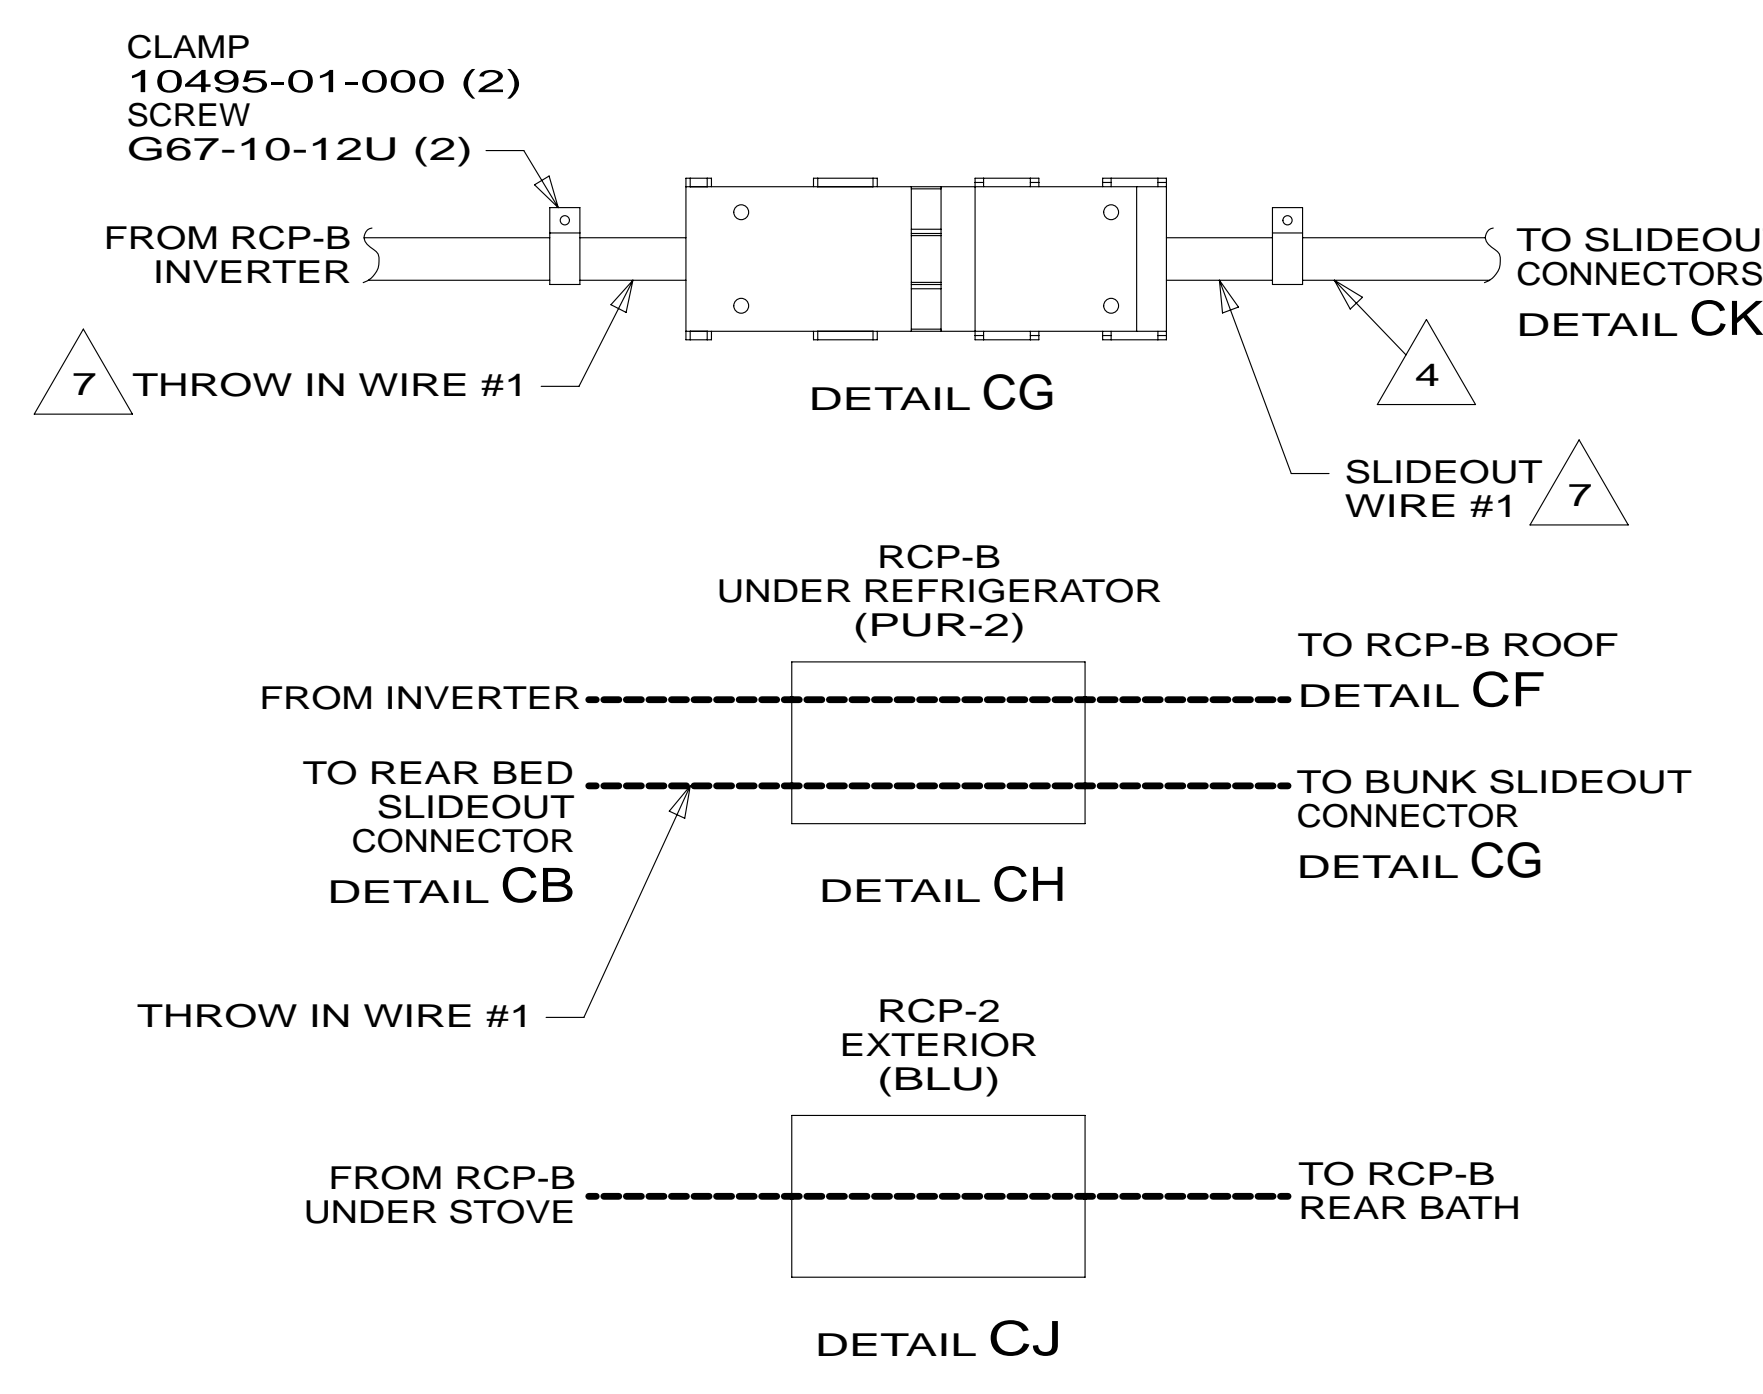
CLAMP
10495-01-000 (2)
SCREW
G67-10-12U (2)

FROM RCP-B
INVERTER

TO SLIDEOU
CONNECTORS
DETAIL CK

7 THROW IN WIRE #1

DETAIL CG

4

SLIDEOUT
WIRE #1 7

RCP-B
UNDER REFRIGERATOR
(PUR-2)

FROM INVERTER

TO RCP-B ROOF
DETAIL CF

TO REAR BED
SLIDEOUT
CONNECTOR
DETAIL CB

TO BUNK SLIDEOUT
CONNECTOR
DETAIL CG

DETAIL CH

THROW IN WIRE #1

RCP-2
EXTERIOR
(BLU)

FROM RCP-B
UNDER STOVE

TO RCP-B
REAR BATH

DETAIL CJ